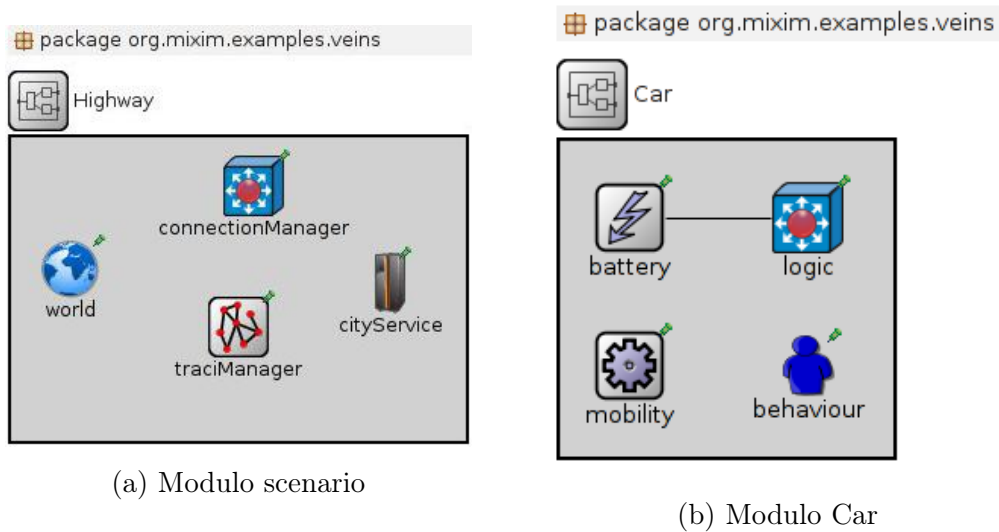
package org.mixim.examples.veins

Highway

connectionManager

world

cityService

traciManager

(a) Modulo scenario

package org.mixim.examples.veins

Car

battery

logic

mobility

behaviour

(b) Modulo Car